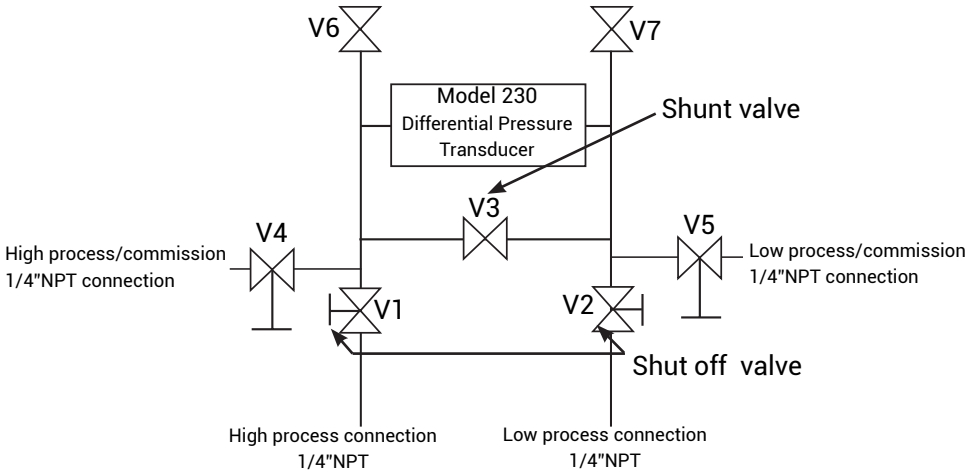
V6

V7

Model 230
Differential Pressure
Transducer

Shunt valve

V3

V4

V5

High process/commission
1/4"NPT connection

Low process/commission
1/4"NPT connection

V1

V2

Shut off valve

High process connection
1/4"NPT

Low process connection
1/4"NPT